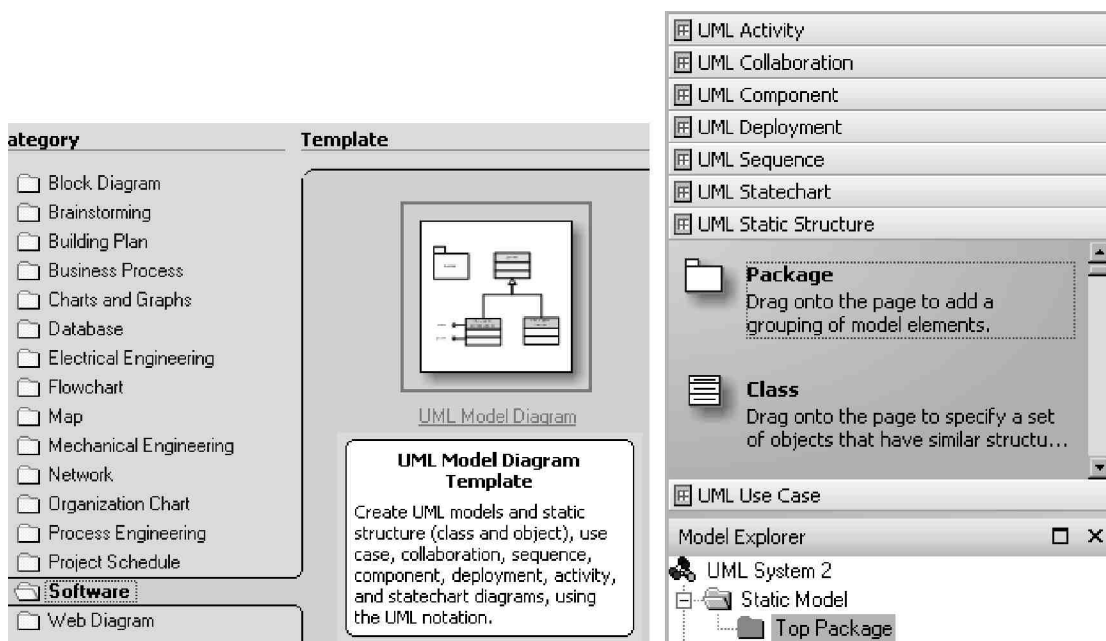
ategory

Block Diagram
Brainstorming
Building Plan
Business Process
Charts and Graphs
Database
Electrical Engineering
Flowchart
Map
Mechanical Engineering
Network
Organization Chart
Process Engineering
Project Schedule
Software
Web Diagram

Template

UML Model Diagram

UML Model Diagram Template

Create UML models and static structure (class and object), use case, collaboration, sequence, component, deployment, activity, and statechart diagrams, using the UML notation.

UML Activity
UML Collaboration
UML Component
UML Deployment
UML Sequence
UML Statechart
UML Static Structure

Package
Drag onto the page to add a grouping of model elements.

Class
Drag onto the page to specify a set of objects that have similar structu...

UML Use Case

Model Explorer

UML System 2
Static Model
Top Package